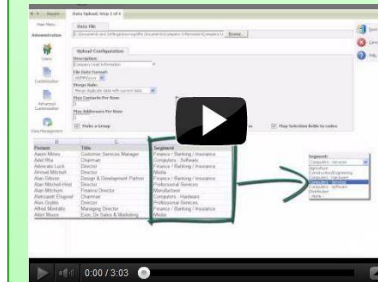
Data Upload, Step 1 of 4

Main Menu

Administration

Users

Customization

Advanced Customization

Data Management

Data File

Browse...

Upload Configuration

Description

Company Load Information

File Date Format

Merge Rule

Merge duplicate data with current data

First Contacts Per Row

Max Addresses Per Row

Make a Group

Map Selection fields to codes

Save

Cancel

Help

| Person | Title | Segment |
|---|---|---|
| Aaron Moses | Customer Services Manager | Finance / Banking / Insurance |
| Abel Rhie | Chairman | Computers - Software |
| Adelaide Luck | Director | Finance / Banking / Insurance |
| Ahmed Mitchell | Director | Media |
| Alan Dittmer | Design & Development Partner | Finance / Banking / Insurance |
| Alan Mitchell-Hirst | Director | Professional Services |
| Alan Mitcham | Finance Director | Manufacturer |
| Aleksandr England | Chairman | Computers - Hardware |
| Alex Gudes | Director | Professional Services |
| Alfred Montalto | Managing Director | Finance / Banking / Insurance |
| Allen Bloos | Exec. Dir Sales & Marketing | Media |

Segment:

Computers - Software

0:00 / 3:03